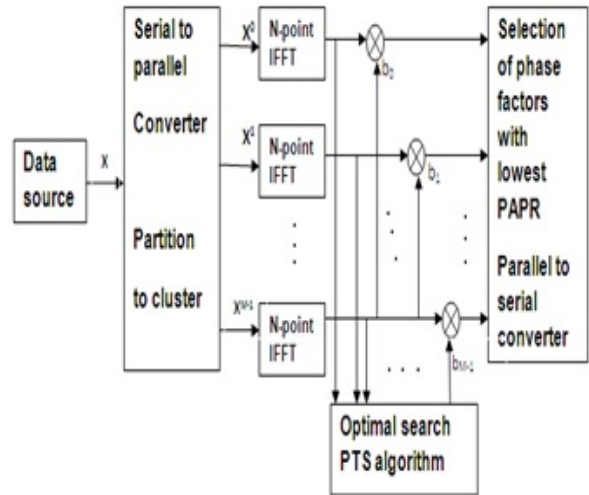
Data source

X

Serial to parallel Converter

Partition to cluster

$X^0$

$X^1$

$X^{M-1}$

N-point IFFT

N-point IFFT

N-point IFFT

$b_0$

$b_1$

$b_{M-1}$

Selection of phase factors with lowest PAPR

Parallel to serial converter

Optimal search PTS algorithm